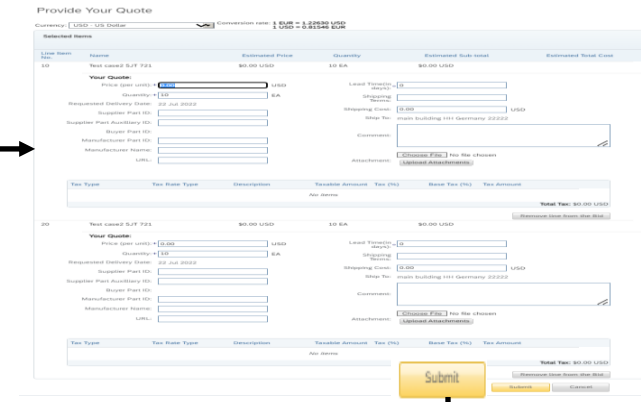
Provide Your Quote

Currency: USD - US Dollar
Conversion rate: 1 EUR = 1.22630 USD
1 USD = 0.81546 EUR

Selected Items

| Line Item No. | Name | Estimated Price | Quantity | Estimated Sub-total | Estimated Total Cost |
|---|---|---|---|---|---|
| 10 | Test case2 SJT 721 | $0.00 USD | 10 EA | $0.00 USD | |

Your Quote:
Price (per unit): * 0.00 USD
Quantity: * 10 EA
Requested Delivery Date: 22 Jul 2022
Supplier Part ID:
Supplier Part Auxiliary ID:
Buyer Part ID:
Manufacturer Part ID:
Manufacturer Name:
URL:

Lead Time(in days): 0
Shipping Terms:
Shipping Cost: 0.00 USD
Ship To: main building HH Germany 22222
Comment:
Attachment: Choose File No file chosen
Upload Attachments

| Tax Type | Tax Rate Type | Description | Taxable Amount | Tax (%) | Base Tax (%) | Tax Amount |
|---|---|---|---|---|---|---|
| No items | | | | | | |

Total Tax: $0.00 USD
Remove line from the Bid

| 20 | Test case2 SJT 721 | $0.00 USD | 10 EA | $0.00 USD | |
|---|---|---|---|---|---|

Your Quote:
Price (per unit): * 0.00 USD
Quantity: * 10 EA
Requested Delivery Date: 22 Jul 2022
Supplier Part ID:
Supplier Part Auxiliary ID:
Buyer Part ID:
Manufacturer Part ID:
Manufacturer Name:
URL:

Lead Time(in days): 0
Shipping Terms:
Shipping Cost: 0.00 USD
Ship To: main building HH Germany 22222
Comment:
Attachment: Choose File No file chosen
Upload Attachments

| Tax Type | Tax Rate Type | Description | Taxable Amount | Tax (%) | Base Tax (%) | Tax Amount |
|---|---|---|---|---|---|---|
| No items | | | | | | |

Total Tax: $0.00 USD
Remove line from the Bid

Submit

Submit Cancel